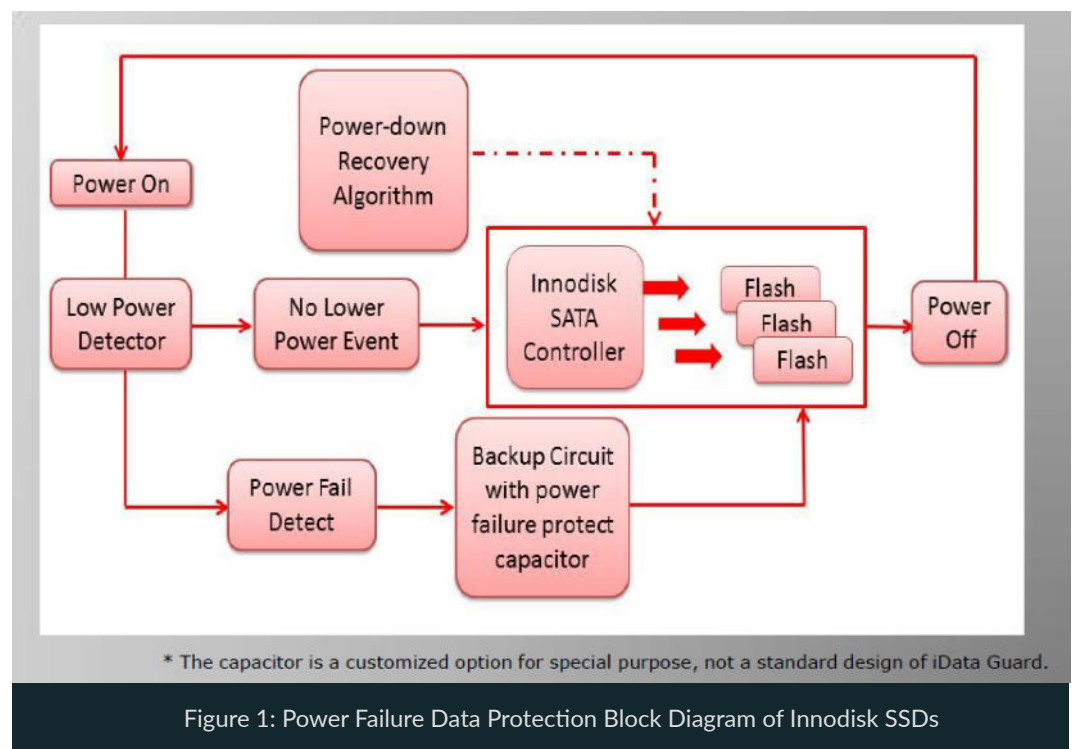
Power-down Recovery Algorithm

Power On

Low Power Detector

No Lower Power Event

Innodisk SATA Controller

Flash

Flash

Flash

Power Off

Power Fail Detect

Backup Circuit with power failure protect capacitor

* The capacitor is a customized option for special purpose, not a standard design of iData Guard.

Figure 1: Power Failure Data Protection Block Diagram of Innodisk SSDs